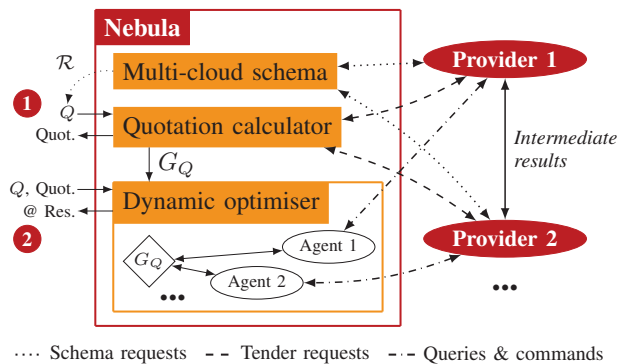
Nebula

$\mathcal{R}$

Multi-cloud schema

Provider 1

1

$Q$

Quotation calculator

Quot.

Intermediate results

$G_Q$

$Q$, Quot.

Dynamic optimiser

@ Res.

Provider 2

2

$G_Q$

Agent 1

Agent 2

•••

•••

Schema requests

Tender requests

Queries & commands